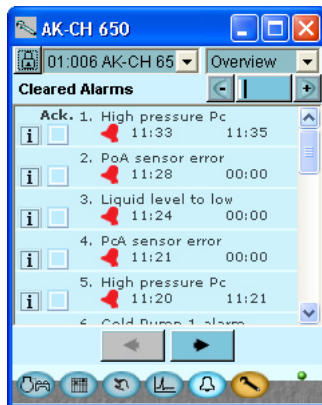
AK-CH 650

01:006 AK-CH 65

Overview

Cleared Alarms

Ack. 1. High pressure Pc
11:33 11:35

2. PoA sensor error
11:28 00:00

3. Liquid level to low
11:24 00:00

4. PcA sensor error
11:21 00:00

5. High pressure Pc
11:20 11:21

6. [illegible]